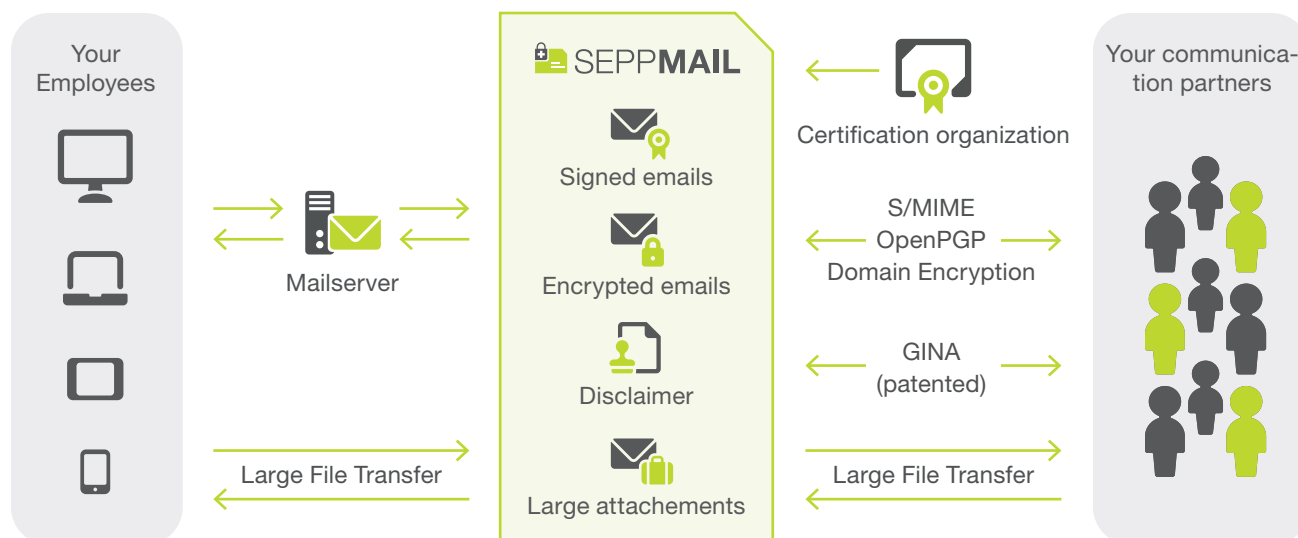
Your Employees

Mailserver

Large File Transfer

SEPPMAIL

Signed emails

Encrypted emails

Disclaimer

Large attachements

Certification organization

S/MIME
OpenPGP
Domain Encryption

GINA
(patented)

Large File Transfer

Your communication partners